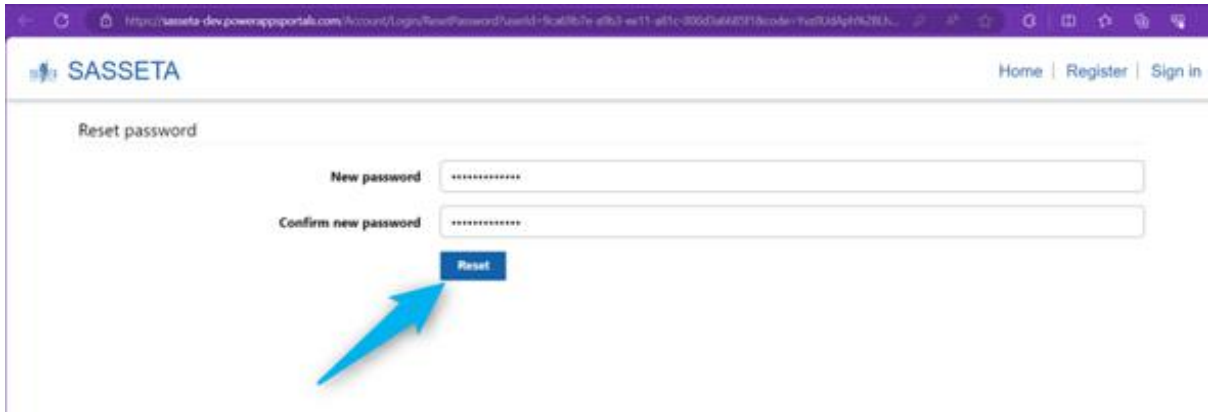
https://sasseta-dev.powerappsportals.com/Account/Login/ResetPassword?userId=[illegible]

SASSETA

Home | Register | Sign in

Reset password

New password ••••••••••••••

Confirm new password ••••••••••••••

Reset